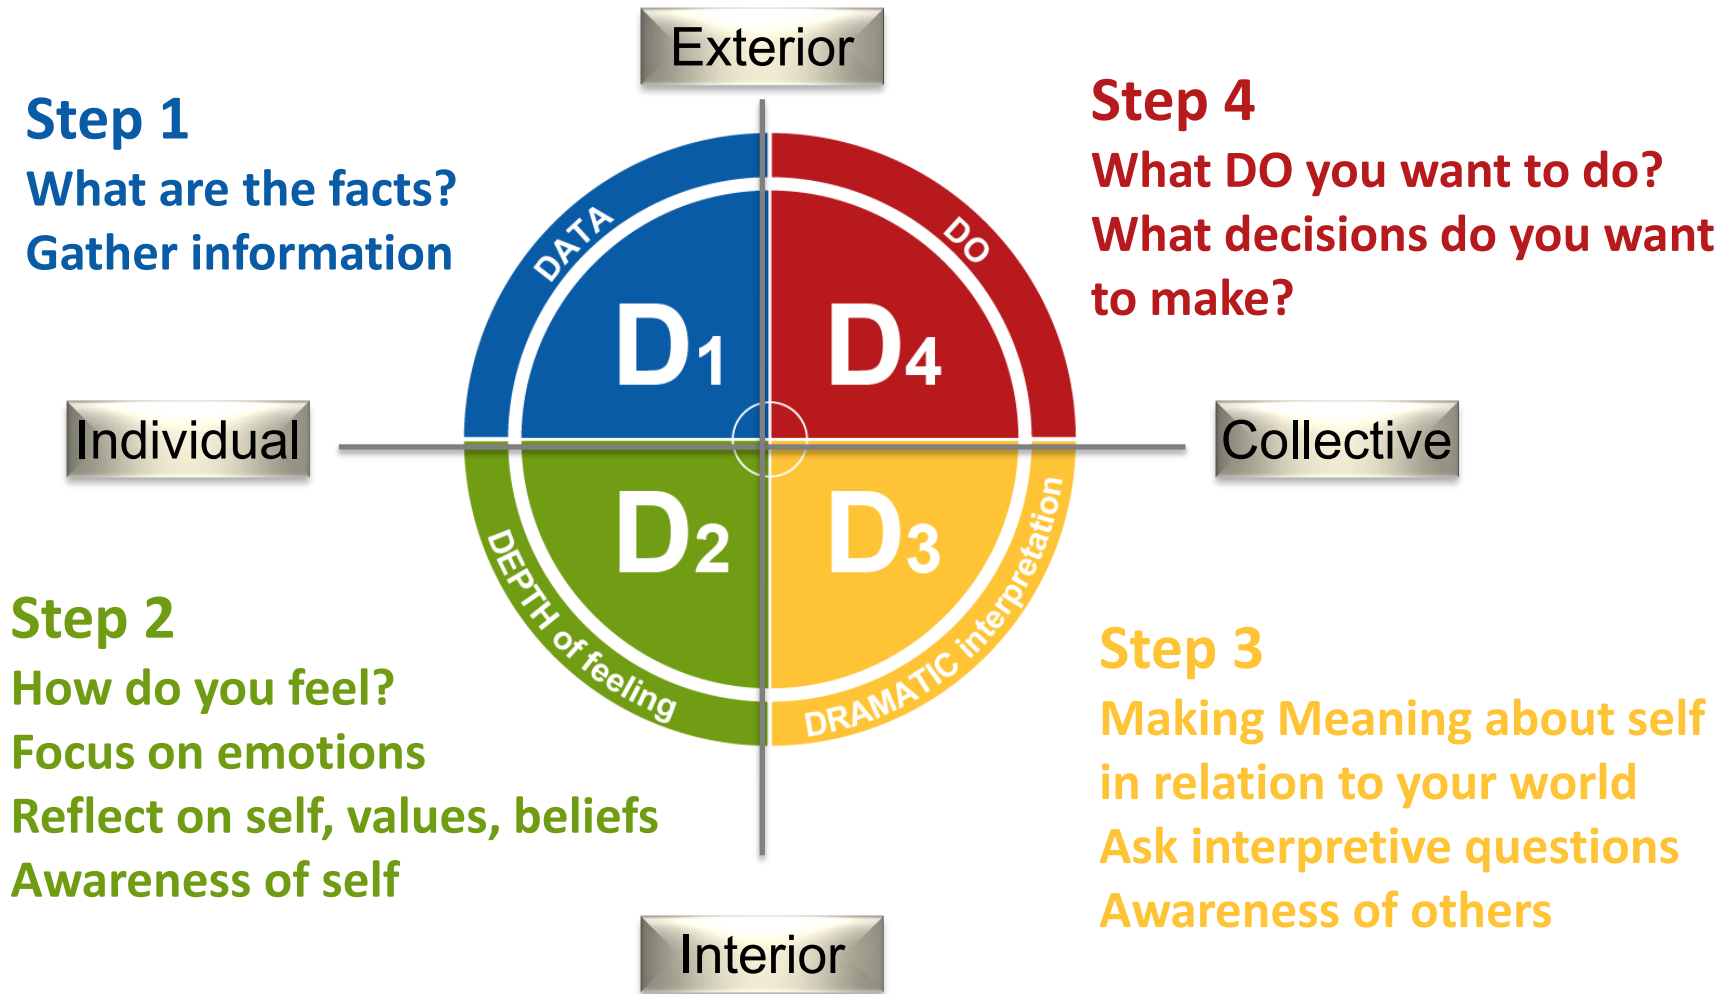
Exterior

Step 1
What are the facts?
Gather information

Step 4
What DO you want to do?
What decisions do you want to make?

DATA

DO

D1

D4

Individual

Collective

D2

D3

DEPTH of feeling

DRAMATIC interpretation

Step 2
How do you feel?
Focus on emotions
Reflect on self, values, beliefs
Awareness of self

Step 3
Making Meaning about self in relation to your world
Ask interpretive questions
Awareness of others

Interior